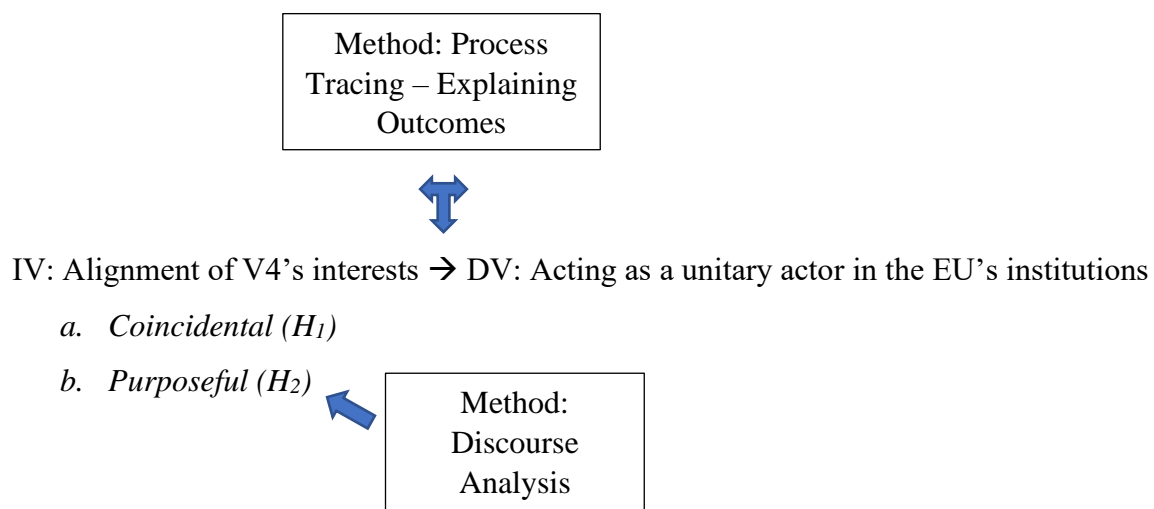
Method: Process Tracing – Explaining Outcomes

IV: Alignment of V4's interests → DV: Acting as a unitary actor in the EU's institutions

*a. Coincidental ($H_1$)*

*b. Purposeful ($H_2$)*

Method: Discourse Analysis